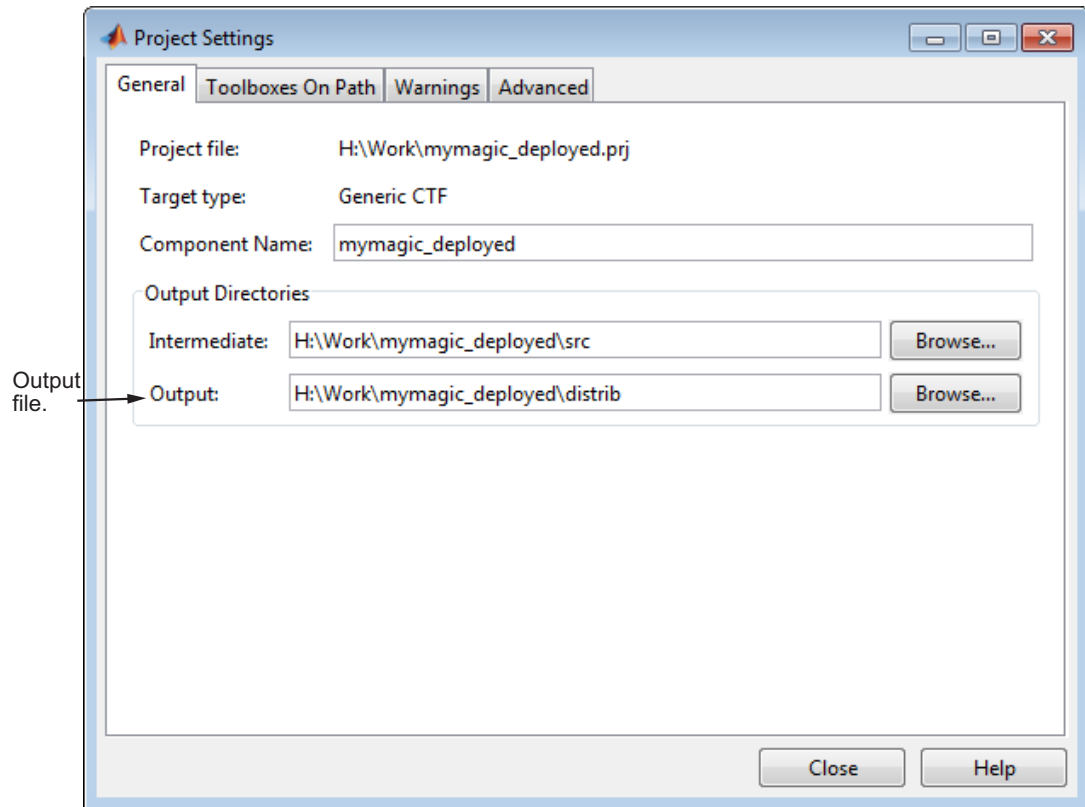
Project Settings

General | Toolboxes On Path | Warnings | Advanced

Project file: H:\Work\mymagic_deployed.prj

Target type: Generic CTF

Component Name: mymagic_deployed

Output Directories

Intermediate: H:\Work\mymagic_deployed\src Browse...

Output file.

Output: H:\Work\mymagic_deployed\distrib Browse...

Close Help